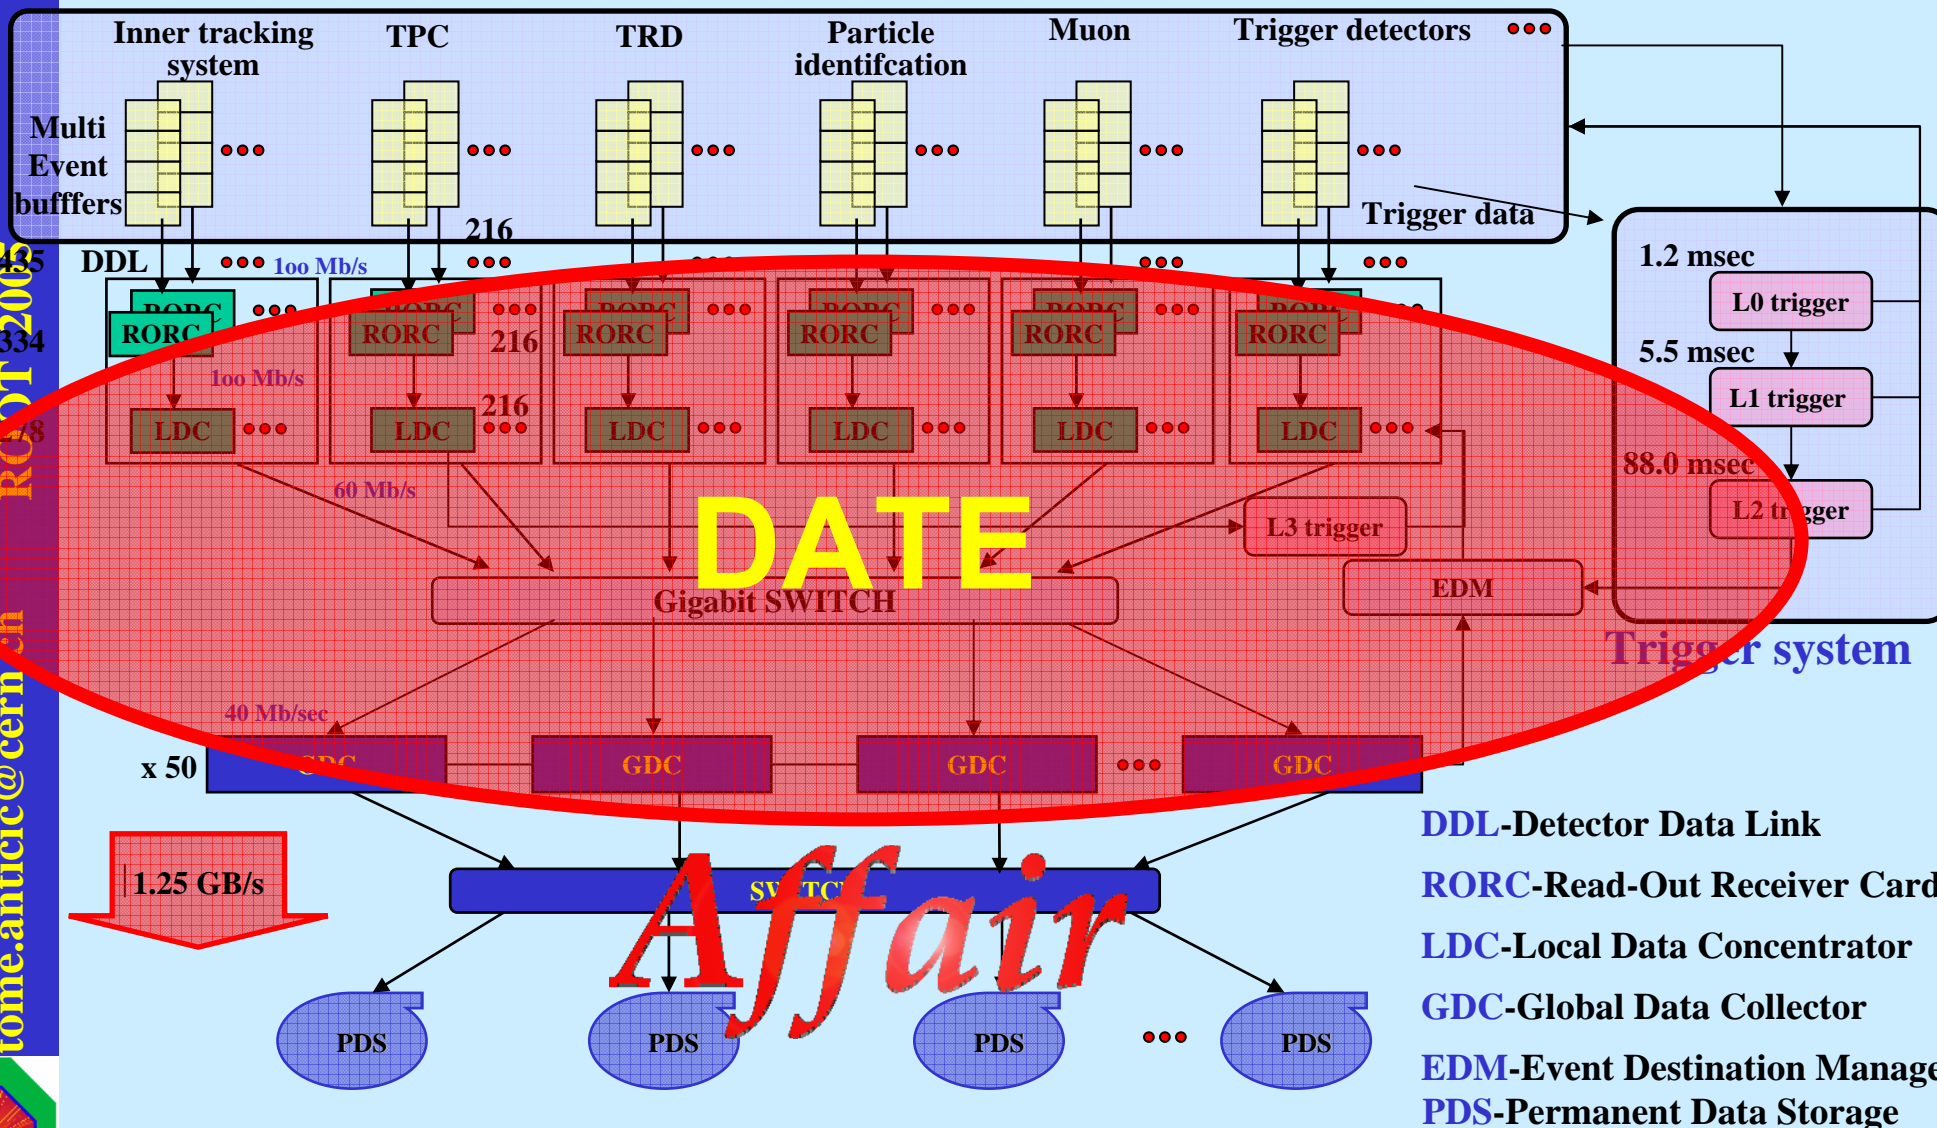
Inner tracking system

TPC

TRD

Particle identifcation

Muon

Trigger detectors

Multi Event bufffers

216

Trigger data

DDL

100 Mb/s

435

334

278

RORC

RORC

RORC

RORC

RORC

RORC

RORC

216

100 Mb/s

216

LDC

LDC

LDC

LDC

LDC

LDC

60 Mb/s

1.2 msec

L0 trigger

5.5 msec

L1 trigger

88.0 msec

L2 trigger

L3 trigger

DATE

Gigabit SWITCH

EDM

Trigger system

40 Mb/sec

x 50

GDC

GDC

GDC

GDC

1.25 GB/s

SWITCH

Affair

PDS

PDS

PDS

PDS

DDL-Detector Data Link

RORC-Read-Out Receiver Card

LDC-Local Data Concentrator

GDC-Global Data Collector

EDM-Event Destination Manage

PDS-Permanent Data Storage

tome.anticic@cern.ch ROOT 2005